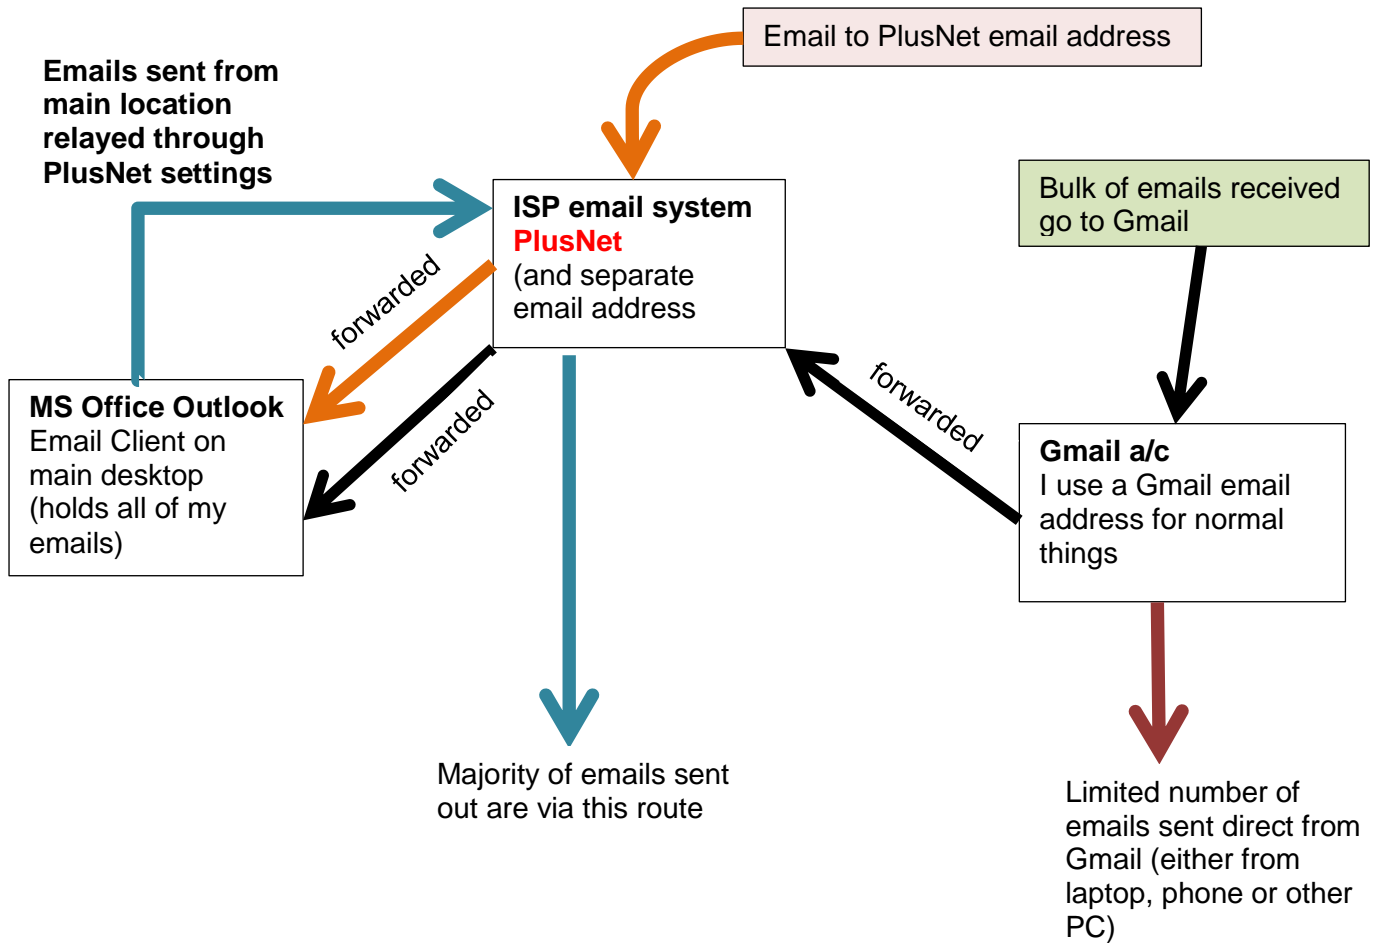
Email to PlusNet email address

Emails sent from main location relayed through PlusNet settings

ISP email system
PlusNet
(and separate email address

Bulk of emails received go to Gmail

forwarded

forwarded

forwarded

MS Office Outlook
Email Client on main desktop (holds all of my emails)

Gmail a/c
I use a Gmail email address for normal things

Majority of emails sent out are via this route

Limited number of emails sent direct from Gmail (either from laptop, phone or other PC)